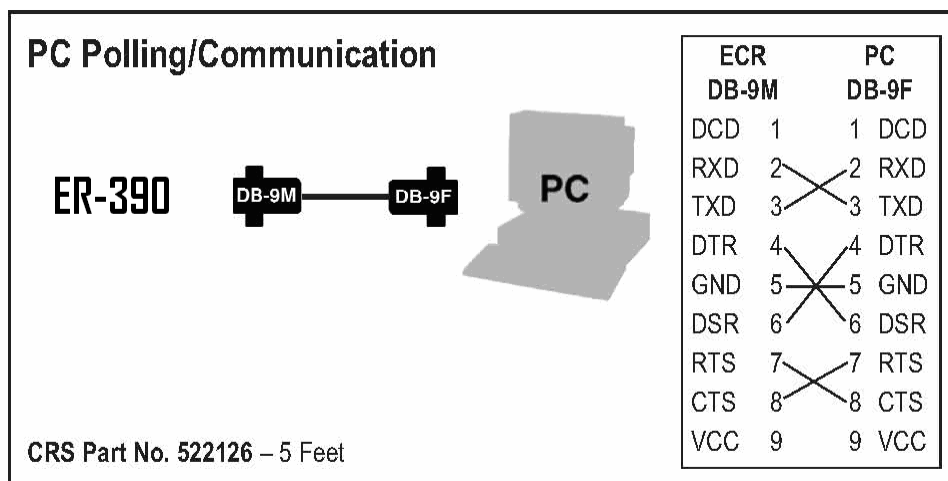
PC Polling/Communication

ER-390

DB-9M

DB-9F

PC

| ECR DB-9M | | | PC DB-9F |
|---|---|---|---|
| DCD | 1 | 1 | DCD |
| RXD | 2 | 2 | RXD |
| TXD | 3 | 3 | TXD |
| DTR | 4 | 4 | DTR |
| GND | 5 | 5 | GND |
| DSR | 6 | 6 | DSR |
| RTS | 7 | 7 | RTS |
| CTS | 8 | 8 | CTS |
| VCC | 9 | 9 | VCC |

CRS Part No. 522126 – 5 Feet